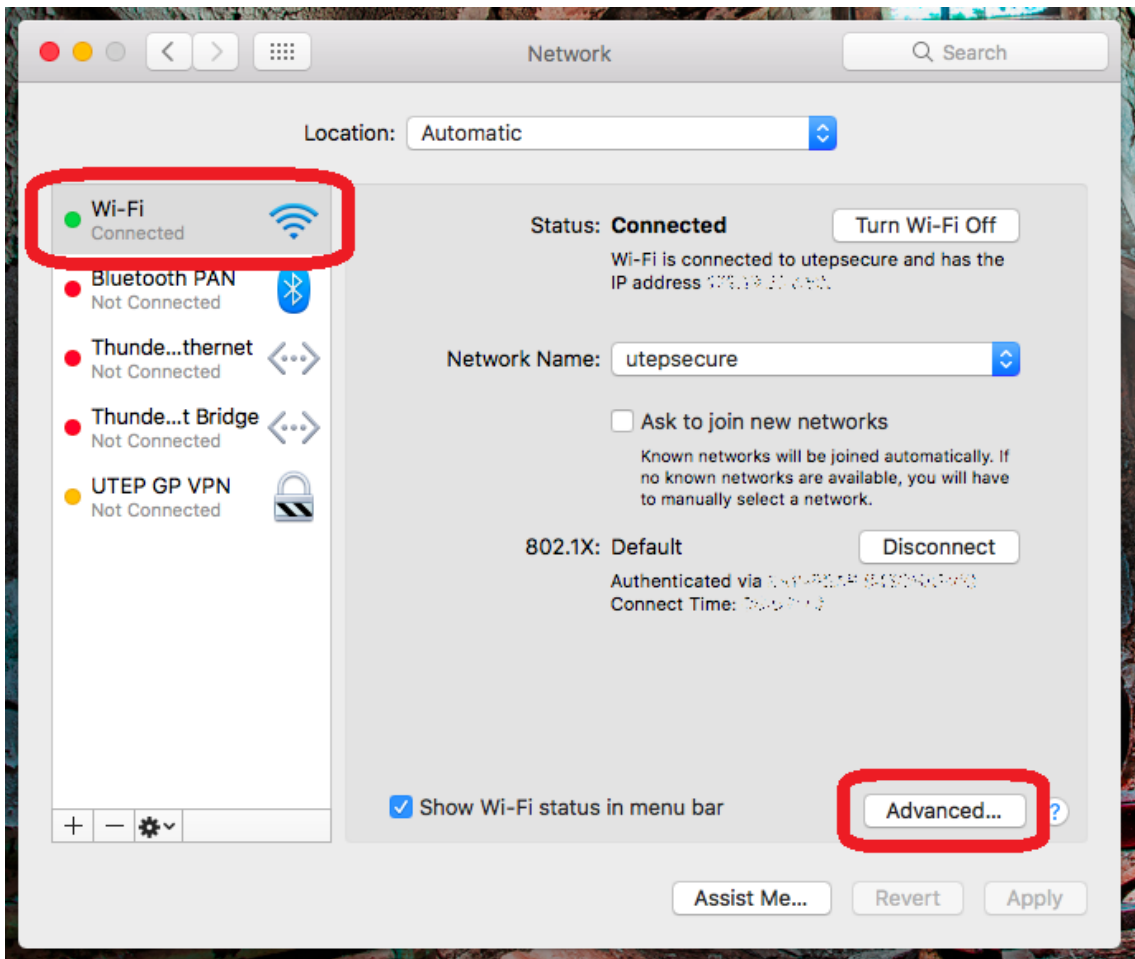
Network

Search

Location: Automatic

Wi-Fi
Connected

Bluetooth PAN
Not Connected

Thunde...thernet
Not Connected

Thunde...t Bridge
Not Connected

UTEP GP VPN
Not Connected

+ − 

Status: Connected

Turn Wi-Fi Off

Wi-Fi is connected to utepsecure and has the IP address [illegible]

Network Name: utepsecure

Ask to join new networks

Known networks will be joined automatically. If no known networks are available, you will have to manually select a network.

802.1X: Default

Disconnect

Authenticated via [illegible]
Connect Time: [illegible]

Show Wi-Fi status in menu bar

Advanced...

?

Assist Me...

Revert

Apply